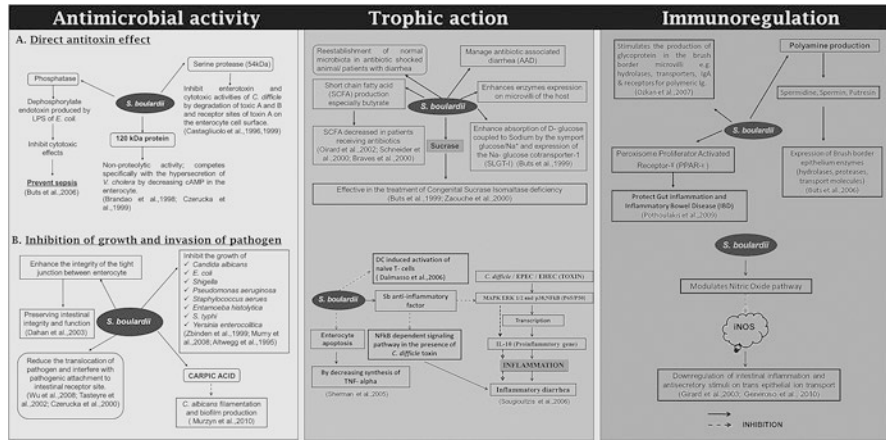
Antimicrobial activity

A. Direct antitoxin effect

Phosphatase

Serine protease (54kDa)

Dephosphorylate endotoxin produced by LPS of E. coli

S. boulardii

Inhibit enterotoxin and cytotoxic activities of C. difficile by degradation of toxic A and B and receptor sites of toxin A on the enterocyte cell surface. (Castagliuolo et al.,1996,1999)

Inhibit cytotoxic effects

120 kDa protein

Prevent sepsis (Buts et al.,2006)

Non-proteolytic activity; competes specifically with the hypersecretion of V. cholera by decreasing cAMP in the enterocyte (Brandao et al.,1998; Czerucka et al.,1999)

B. Inhibition of growth and invasion of pathogen

Enhance the integrity of the tight junction between enterocyte

Inhibit the growth of
✓ Candida albicans
✓ E. coli
✓ Shigella
✓ Pseudomonas aeruginosa
✓ Staphylococcus aerues
✓ Entamoeba histolytica
✓ S. typhi
✓ Yersinia enterocolitica
(Zbinden et al.,1999; Murry et al.,2008; Altwegg et al.,1995)

Preserving intestinal integrity and function (Dahan et al.,2003)

S. boulardii

Reduce the translocation of pathogen and interfere with pathogenic attachment to intestinal receptor site. (Wu et al.,2008; Tasteyre et al.,2002; Czerucka et al.,2000)

CARPIC ACID

C. albicans filamentation and biofilm production (Murzyn et al.,2010)

Trophic action

Reestablishment of normal microbiota in antibiotic shocked animal/ patients with diarrhea

Manage antibiotic associated diarrhea (AAD)

Short chain fatty acid (SCFA) production especially butyrate

S. boulardii

Enhances enzymes expression on microvilli of the host

SCFA decreased in patients receiving antibiotics (Girard et al.,2002; Schneider et al.,2000; Braves et al.,2000)

Sucrase

Enhance absorption of D- glucose coupled to Sodium by the symport glucose/Na+ and expression of the Na- glucose cotransporter-1 (SLGT-I) (Buts et al.,1999)

Effective in the treatment of Congenital Sucrase Isomaltase deficiency (Buts et al.,1999; Zaouche et al.,2000)

DC induced activation of naive T- cells (Dalmasso et al.,2006)

C. difficle / EPEC / EHEC (TOXIN)

S. boulardii

Sb anti-inflammatory factor

MAPK ERK 1/2 and p38/NFkB (P65/P50)

Transcription

Enterocyte apoptosis

NFkB dependent signaling pathway in the presence of C. difficile toxin

IL-1β (Proinflammatory gene)

INFLAMMATION

By decreasing synthesis of TNF- alpha

Inflammatory diarrhea

(Sherman et al.,2005)

(Sougioultzis et al.,2006)

Immunoregulation

Stimulates the production of glycoprotein in the brush border microvilli e.g. hydrolases, transporters, IgA & receptors for polymeric Ig. (Ozkan et al.,2007)

Polyamine production

Spermidine, Spermin, Putresin

S. boulardii

Peroxisome Proliferator Activated Receptor-Y (PPAR-Y)

Expression of Brush border epithelium enzymes (hydrolases, proteases, transport molecules) (Buts et al.,2006)

Protect Gut inflammation and Inflammatory Bowel Disease (IBD) (Pothoulakis et al.,2009)

S. boulardii

Modulates Nitric Oxide pathway

iNOS

Downregulation of intestinal inflammation and antisecretory stimuli on trans epithelial ion transport (Girard et al.,2003; Generoso et al.,2010)

INHIBITION